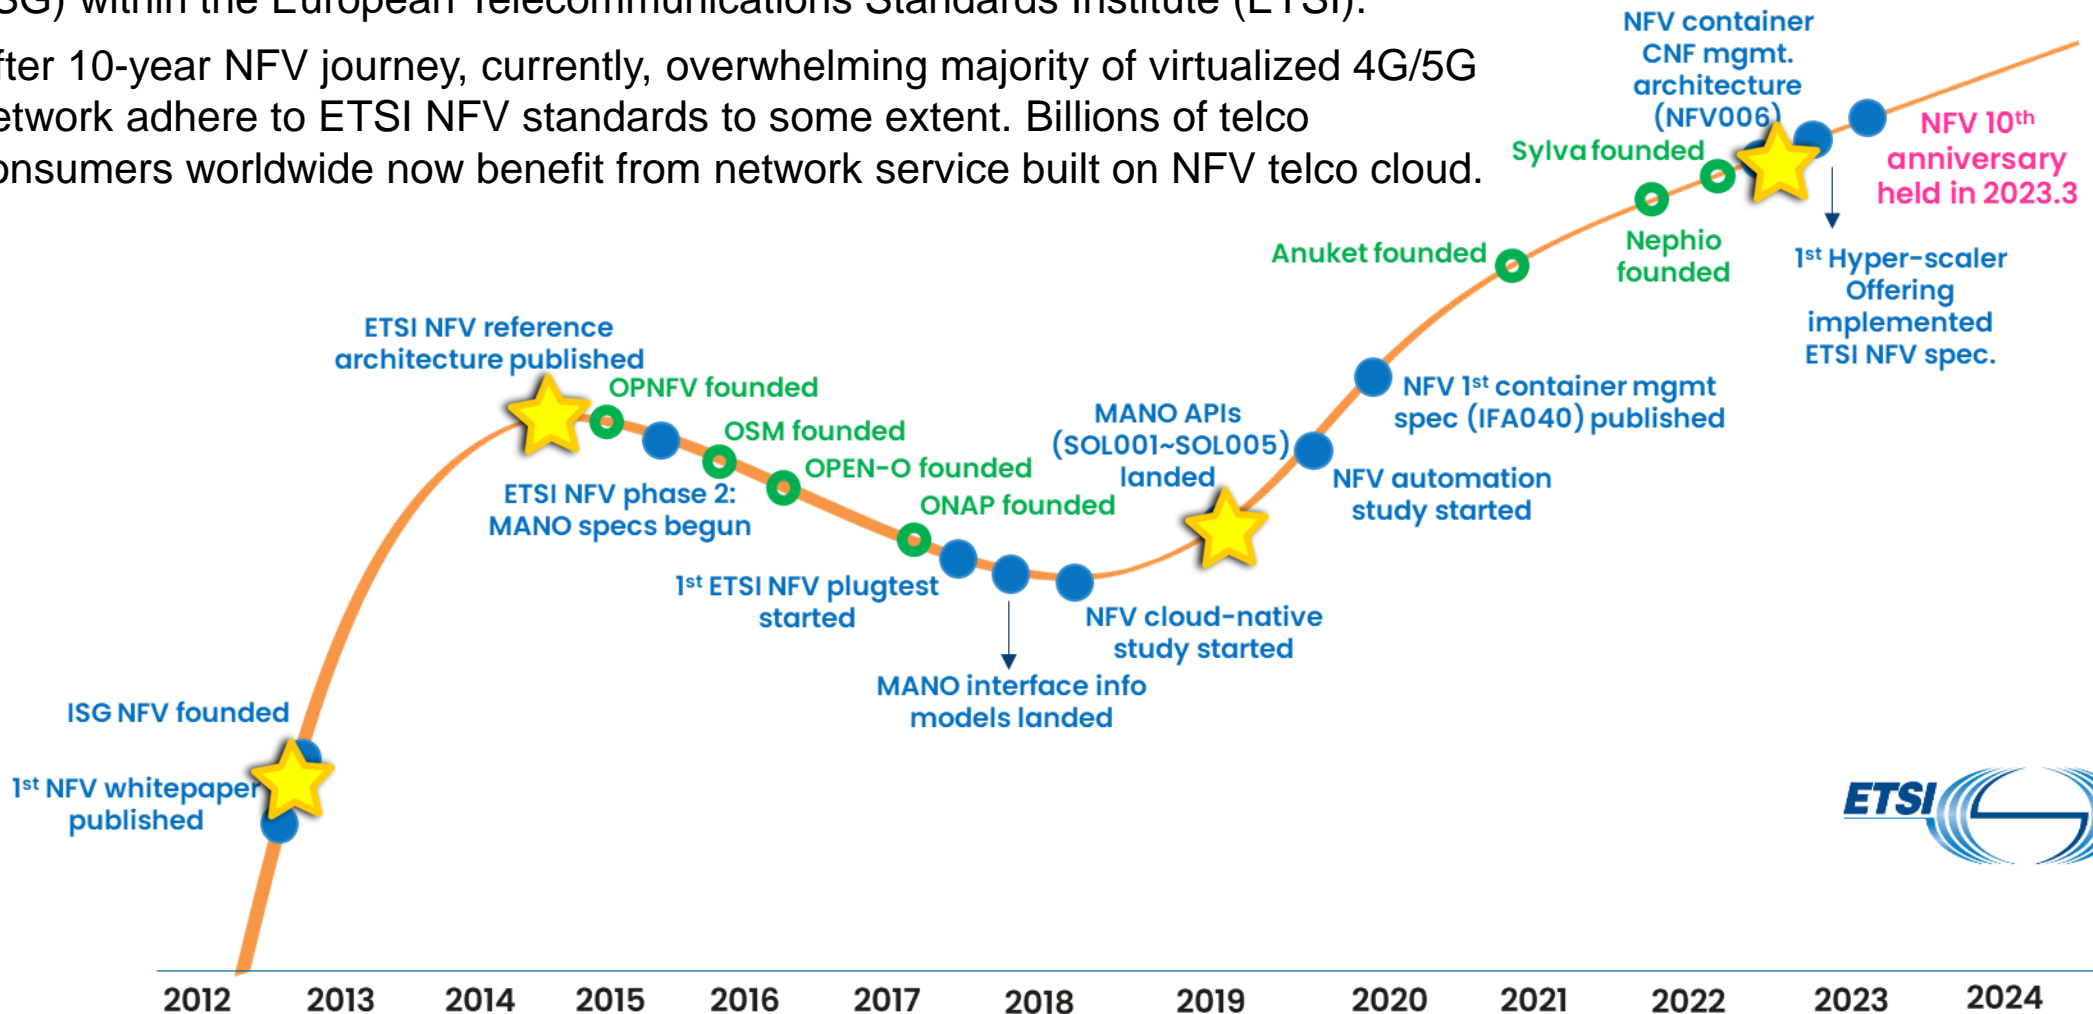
SG) within the European Telecommunications Standards Institute (ETSI).

fter 10-year NFV journey, currently, overwhelming majority of virtualized 4G/5G etwork adhere to ETSI NFV standards to some extent. Billions of telco onsumers worldwide now benefit from network service built on NFV telco cloud.

NFV container CNF mgmt. architecture (NFV006)

Sylva founded

NFV 10$^{th}$ anniversary held in 2023.3

Anuket founded

Nephio founded

1$^{st}$ Hyper-scaler Offering implemented ETSI NFV spec.

ETSI NFV reference architecture published

OPNFV founded

OSM founded

OPEN-O founded

MANO APIs (SOL001~SOL005) landed

NFV 1$^{st}$ container mgmt spec (IFA040) published

ETSI NFV phase 2: MANO specs begun

ONAP founded

NFV automation study started

1$^{st}$ ETSI NFV plugtest started

NFV cloud-native study started

MANO interface info models landed

ISG NFV founded

1$^{st}$ NFV whitepaper published

ETSI

2012 2013 2014 2015 2016 2017 2018 2019 2020 2021 2022 2023 2024